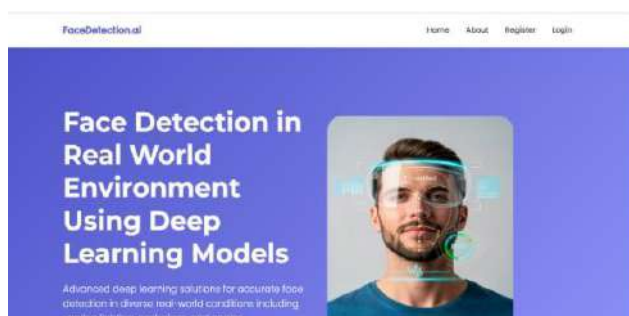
FaceDetection.ai

Home About Register Login

Face Detection in Real World Environment Using Deep Learning Models

Advanced deep learning solutions for accurate face detection in diverse real-world conditions including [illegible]